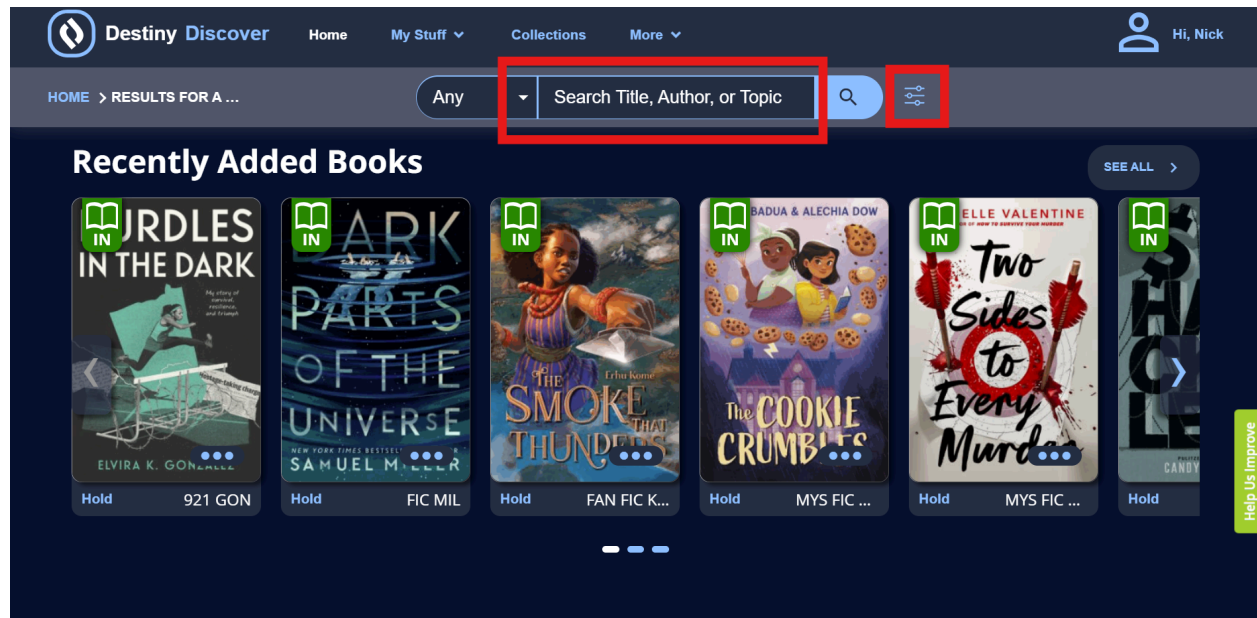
Destiny Discover
Home
My Stuff
Collections
More
Hi, Nick

HOME > RESULTS FOR A ...
Any
Search Title, Author, or Topic

Recently Added Books
SEE ALL

IN
URDLES IN THE DARK
My story of survival, resilience, and triumph
ELVIRA K. GONZALEZ
Hold
921 GON

IN
DARK PARTS OF THE UNIVERSE
NEW YORK TIMES BESTSELLING
SAMUEL MILLER
Hold
FIC MIL

IN
THE SMOKE THAT THUNDERS
Ethu Kome
Hold
FAN FIC K...

IN
BADUA & ALECHIA DOW
The COOKIE CRUMBLES
Hold
MYS FIC ...

IN
ELLE VALENTINE
AUTHOR OF HOW TO SURVIVE YOUR MURDER
Two Sides to Every Murder
Hold
MYS FIC ...

IN
CANDY
Hold

Help Us Improve